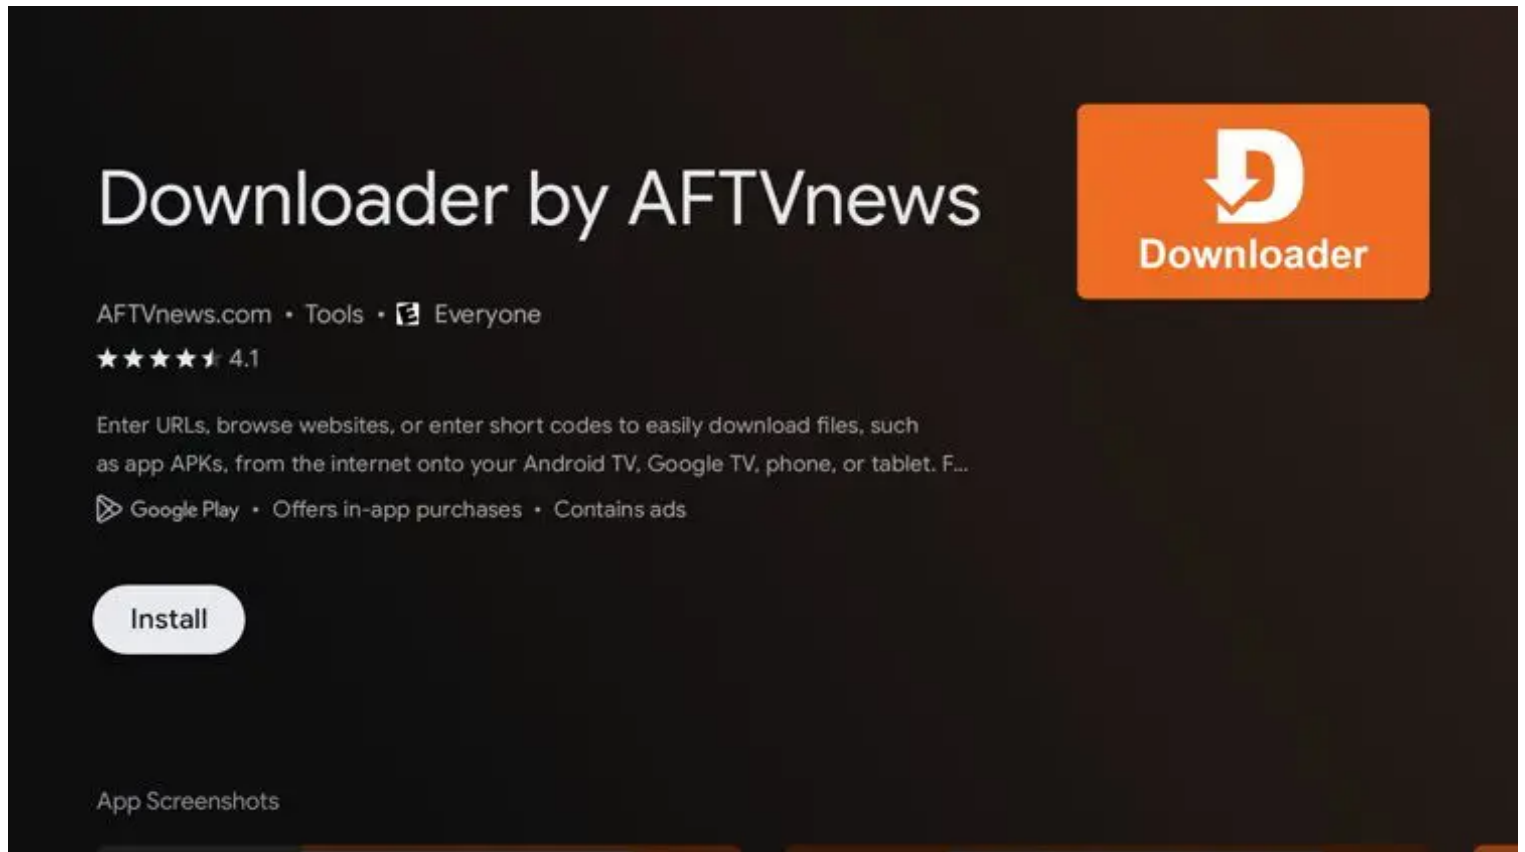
Downloader by AFTVnews

Downloader

AFTVnews.com • Tools • E Everyone
4.1

Enter URLs, browse websites, or enter short codes to easily download files, such as app APKs, from the internet onto your Android TV, Google TV, phone, or tablet. F...

Google Play • Offers in-app purchases • Contains ads

Install

App Screenshots